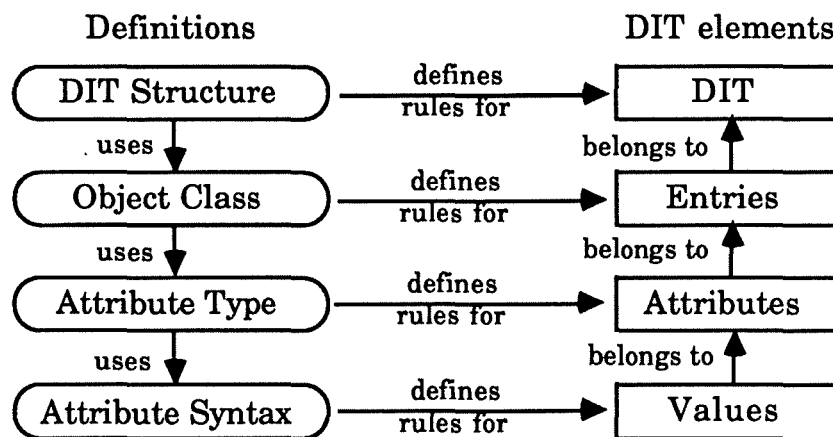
Definitions

DIT elements

DIT Structure

defines rules for

DIT

uses

belongs to

Object Class

defines rules for

Entries

uses

belongs to

Attribute Type

defines rules for

Attributes

uses

belongs to

Attribute Syntax

defines rules for

Values